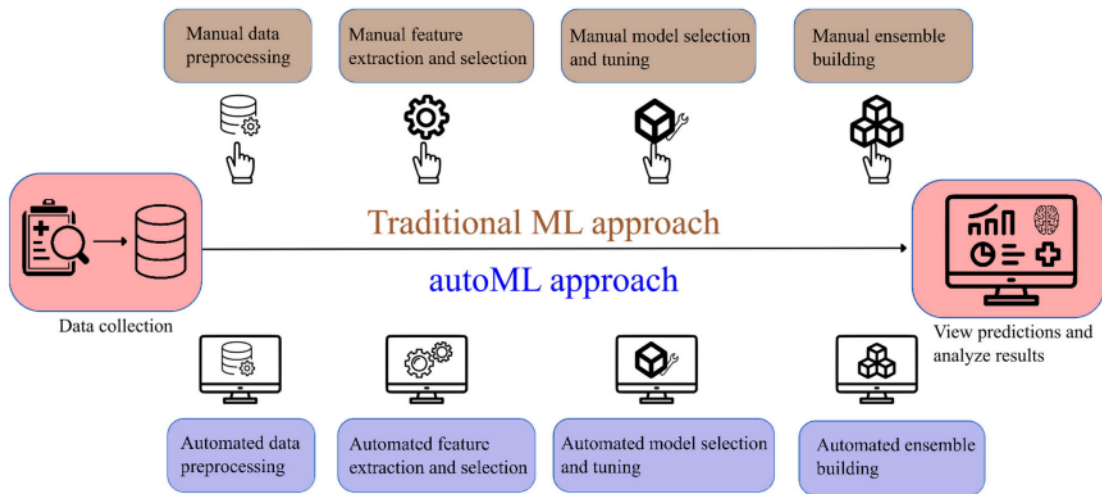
Manual data preprocessing

Manual feature extraction and selection

Manual model selection and tuning

Manual ensemble building

Traditional ML approach

autoML approach

Data collection

View predictions and analyze results

Automated data preprocessing

Automated feature extraction and selection

Automated model selection and tuning

Automated ensemble building